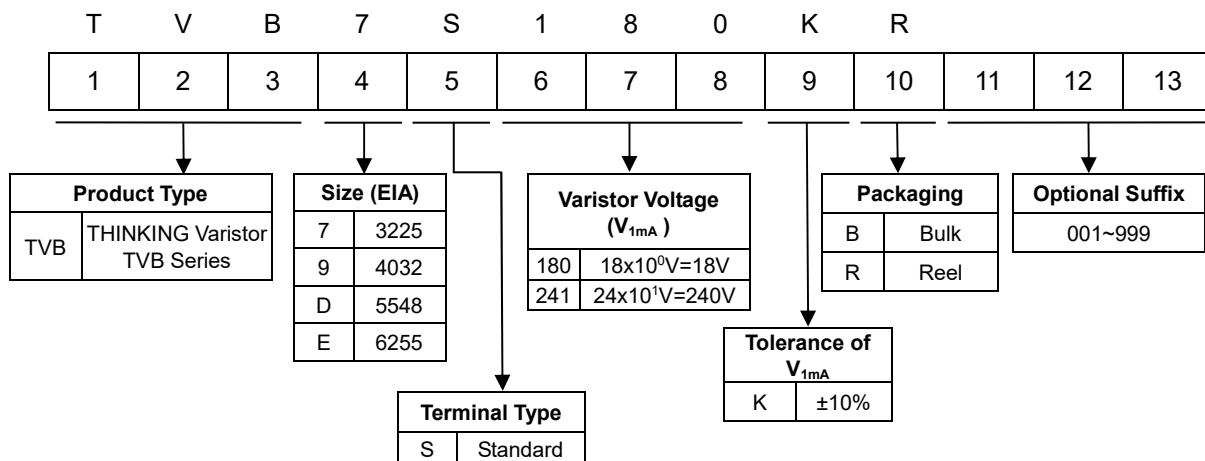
T V B 7 S 1 8 0 K R

| 1 | 2 | 3 | 4 | 5 | 6 | 7 | 8 | 9 | 10 | 11 | 12 | 13 |
|---|---|---|---|---|---|---|---|---|---|---|---|---|

| Product Type | |
|---|---|
| TVB | THINKING Varistor TVB Series |

| Size (EIA) | |
|---|---|
| 7 | 3225 |
| 9 | 4032 |
| D | 5548 |
| E | 6255 |

| Varistor Voltage ($V_{1mA}$ ) | |
|---|---|
| 180 | $18x10^0V=18V$ |
| 241 | $24x10^1V=240V$ |

| Packaging | |
|---|---|
| B | Bulk |
| R | Reel |

| Optional Suffix |
|---|
| 001~999 |

| Tolerance of $V_{1mA}$ | |
|---|---|
| K | ±10% |

| Terminal Type | |
|---|---|
| S | Standard |